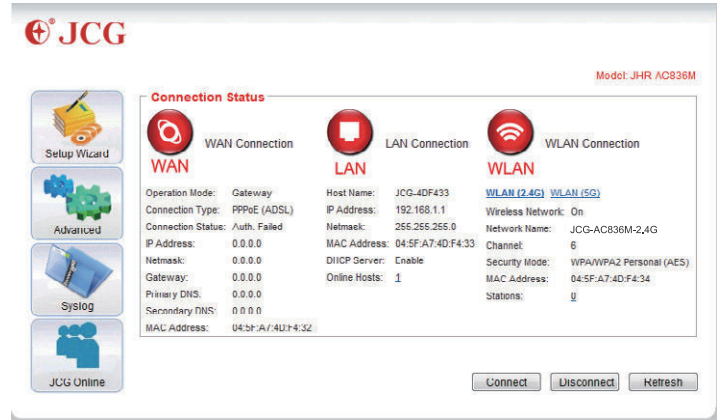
JCG

Model: JHR AC836M

Setup Wizard

Advanced

Syslog

JCG Online

Connection Status

WAN WAN Connection

LAN LAN Connection

WLAN WLAN Connection

| | |
|---|---|
| Operation Mode: | Gateway |
| Connection Type: | PPPoE (ADSL) |
| Connection Status: | Auth. Failed |
| IP Address: | 0.0.0.0 |
| Netmask: | 0.0.0.0 |
| Gateway: | 0.0.0.0 |
| Primary DNS: | 0.0.0.0 |
| Secondary DNS: | 0.0.0.0 |
| MAC Address: | 04:5F:A7:4D:F4:32 |

| | |
|---|---|
| Host Name: | JCG-4DF433 |
| IP Address: | 192.168.1.1 |
| Netmask: | 255.255.255.0 |
| MAC Address: | 04:5F:A7:4D:F4:33 |
| DHCP Server: | Enable |
| Online Hosts: | 1 |

WLAN (2.4G) WLAN (5G)

| | |
|---|---|
| Wireless Network: | On |
| Network Name: | JCG-AC836M-2.4G |
| Channel: | 6 |
| Security Mode: | WPA/WPA2 Personal (AES) |
| MAC Address: | 04:5F:A7:4D:F4:34 |
| Stations: | 0 |

Connect Disconnect Refresh